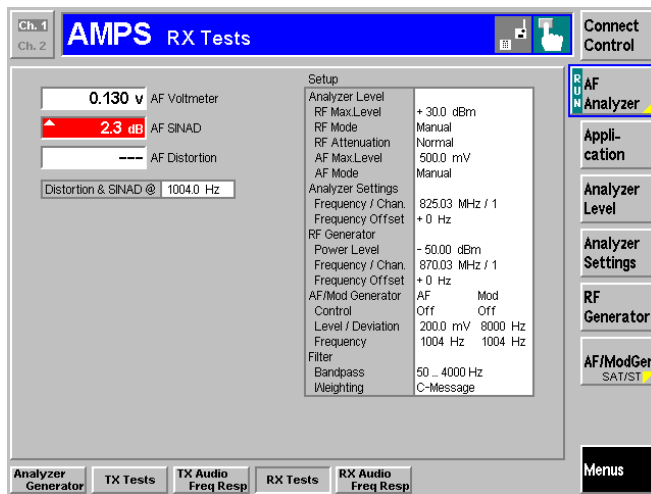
Ch. 1
Ch. 2
AMPS RX Tests

Connect Control

0.130 V AF Voltmeter
2.3 dB AF SINAD
--- AF Distortion
Distortion & SINAD @ 1004.0 Hz

Setup

| | |
|---|---|
| Analyzer Level | |
| RF Max.Level | + 30.0 dBm |
| RF Mode | Manual |
| RF Attenuation | Normal |
| AF Max.Level | 500.0 mV |
| AF Mode | Manual |
| Analyzer Settings | |
| Frequency / Chan. | 825.03 MHz / 1 |
| Frequency Offset | + 0 Hz |
| RF Generator | |
| Power Level | - 50.00 dBm |
| Frequency / Chan. | 870.03 MHz / 1 |
| Frequency Offset | + 0 Hz |
| AF/Mod Generator | AF Mod |
| Control | Off Off |
| Level / Deviation | 200.0 mV 8000 Hz |
| Frequency | 1004 Hz 1004 Hz |
| Filter | |
| Bandpass | 50 ... 4000 Hz |
| Weighting | C-Message |

RUN AF Analyzer
Appli-cation
Analyzer Level
Analyzer Settings
RF Generator
AF/ModGen SAT/ST

Analyzer Generator
TX Tests
TX Audio Freq Resp
RX Tests
RX Audio Freq Resp
Menus